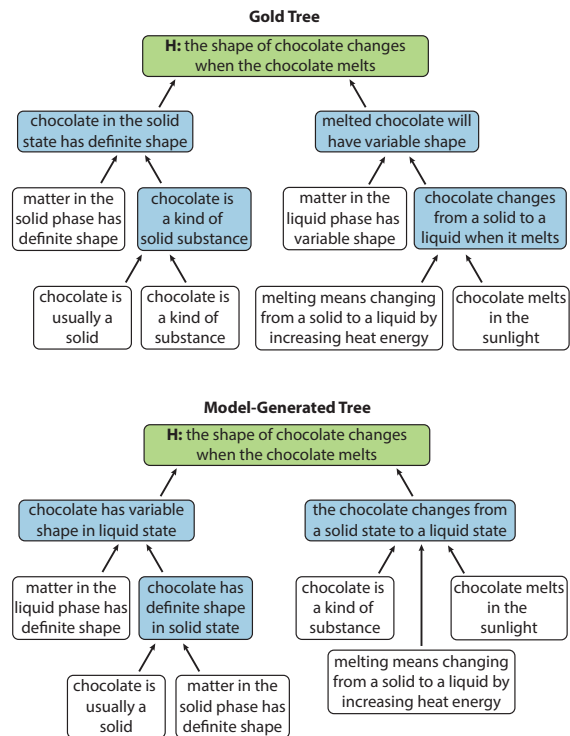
Gold Tree

H: the shape of chocolate changes when the chocolate melts

chocolate in the solid state has definite shape

melted chocolate will have variable shape

matter in the solid phase has definite shape

chocolate is a kind of solid substance

matter in the liquid phase has variable shape

chocolate changes from a solid to a liquid when it melts

chocolate is usually a solid

chocolate is a kind of substance

melting means changing from a solid to a liquid by increasing heat energy

chocolate melts in the sunlight

Model-Generated Tree

H: the shape of chocolate changes when the chocolate melts

chocolate has variable shape in liquid state

the chocolate changes from a solid state to a liquid state

matter in the liquid phase has definite shape

chocolate has definite shape in solid state

chocolate is a kind of substance

chocolate melts in the sunlight

melting means changing from a solid to a liquid by increasing heat energy

chocolate is usually a solid

matter in the solid phase has definite shape